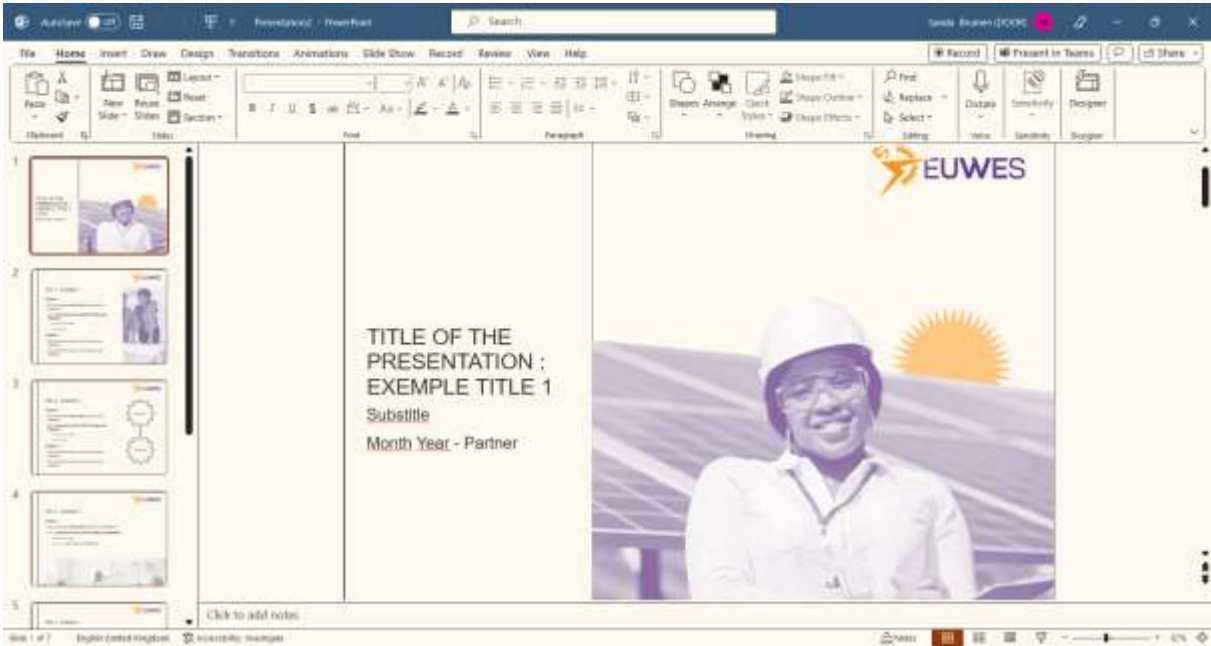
AutoSave Off Presentation2 - PowerPoint Search

File Home Insert Draw Design Transitions Animations Slide Show Record Review View Help
Record Present in Teams Share

Paste Clipboard New Slide Reuse Slides Layout Reset Section Slides Font Paragraph Shapes Arrange Quick Styles Shape Fill Shape Outline Shape Effects Drawing Find Replace Select Editing Dictate Voice Sensitivity Designer

1
2
3
4
5

EUWES

TITLE OF THE PRESENTATION : EXEMPLE TITLE 1

Substitle

Month Year - Partner

Click to add notes

Slide 1 of 7 English (United Kingdom) Accessibility: Investigate Notes